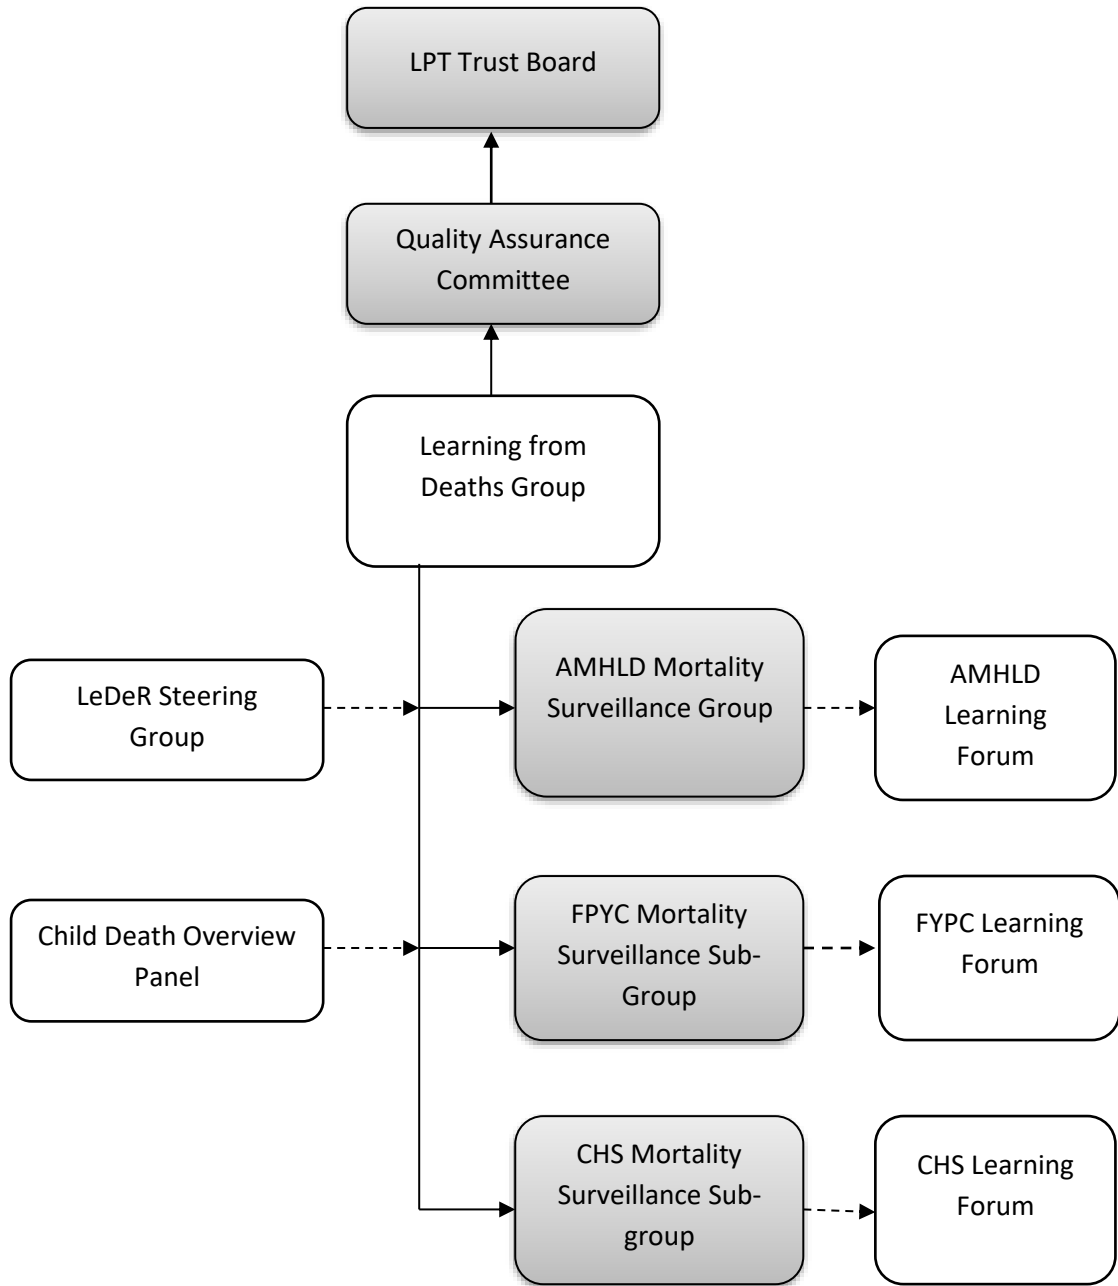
LPT Trust Board

Quality Assurance Committee

Learning from Deaths Group

LeDeR Steering Group

AMHLD Mortality Surveillance Group

AMHLD Learning Forum

Child Death Overview Panel

FPYC Mortality Surveillance Sub-Group

FYPC Learning Forum

CHS Mortality Surveillance Sub-group

CHS Learning Forum